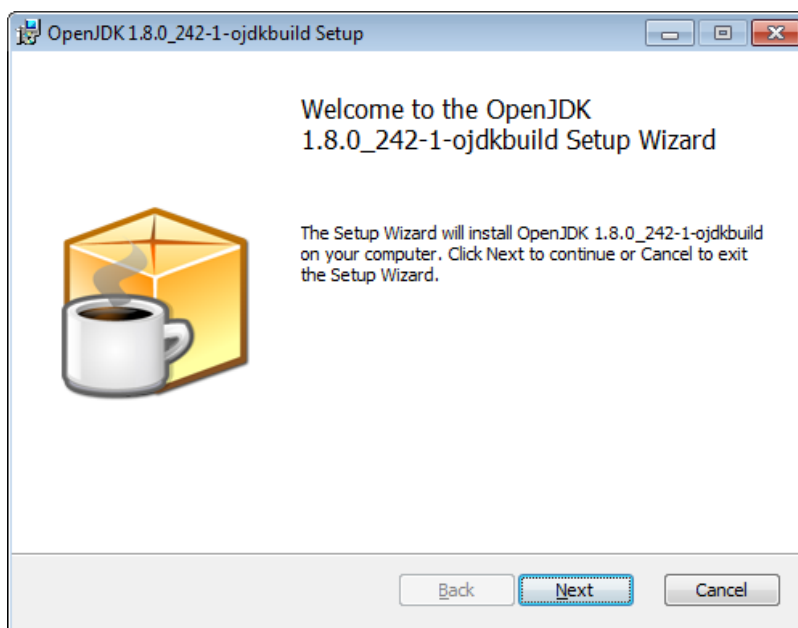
OpenJDK 1.8.0_242-1-ojdkbuild Setup

Welcome to the OpenJDK 1.8.0_242-1-ojdkbuild Setup Wizard

The Setup Wizard will install OpenJDK 1.8.0_242-1-ojdkbuild on your computer. Click Next to continue or Cancel to exit the Setup Wizard.

Back
Next
Cancel